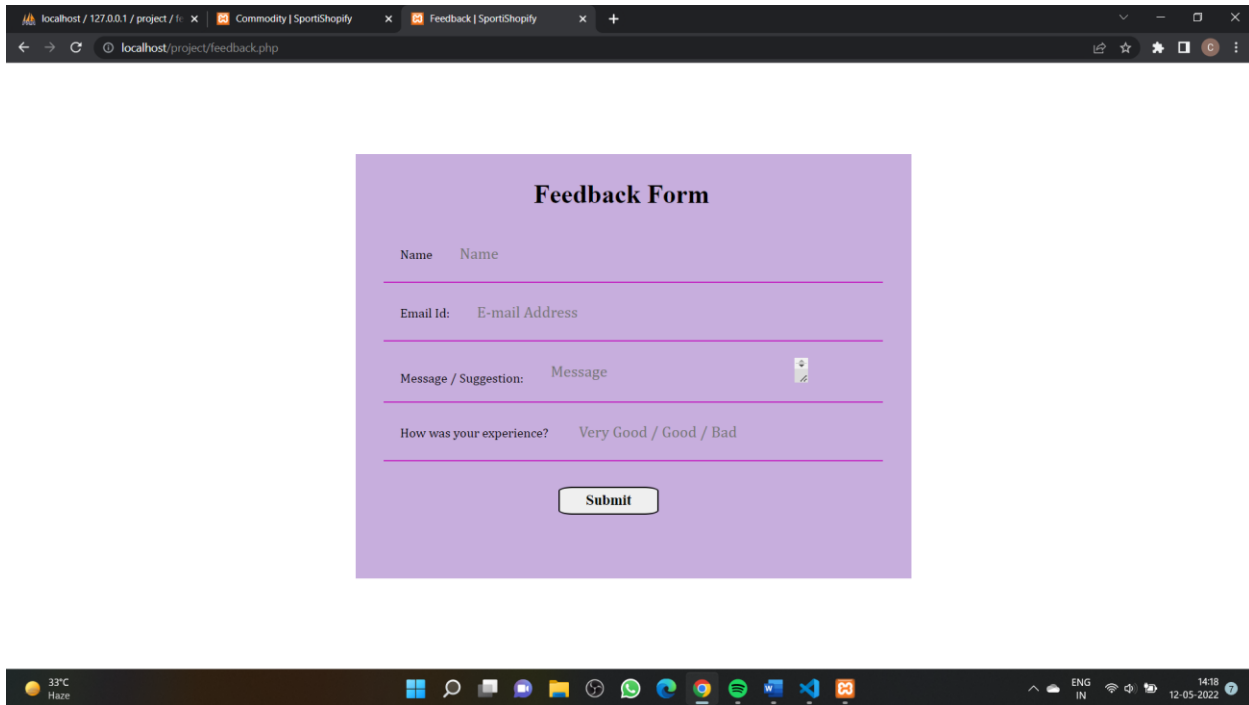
localhost / 127.0.0.1 / project / fe
Commodity | SportiShopify
Feedback | SportiShopify

localhost/project/feedback.php

Feedback Form

Name Name

Email Id: E-mail Address

Message / Suggestion: Message

How was your experience? Very Good / Good / Bad

Submit

33°C
Haze

ENG
IN

14:18
12-05-2022